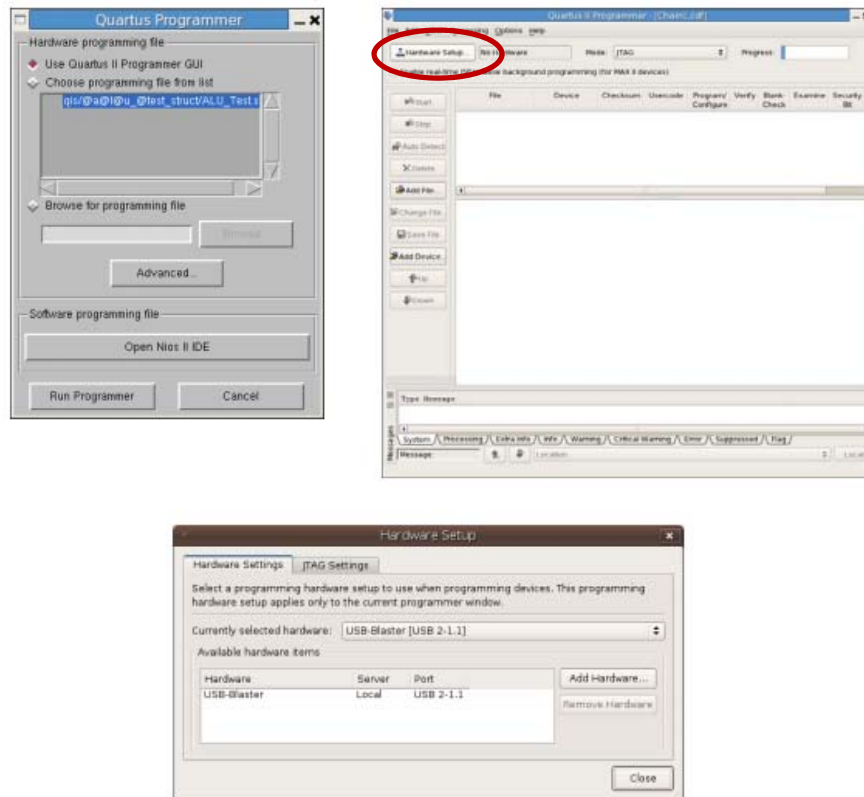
Quartus Programmer

Hardware programming file

Use Quartus II Programmer GUI

Choose programming file from list

qis/@a@l@u_@test_struct/ALU_Test.

Browse for programming file

Browse

Advanced...

Software programming file

Open Nios II IDE

Run Programmer

Cancel

Quartus II Programmer - [Chain1.cdf]

File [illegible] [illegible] Options Help

Hardware Setup... No Hardware

Mode: JTAG

Progress:

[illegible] real-time ISP to allow background programming (for MAX II devices)

Start

Stop

Auto Detect

Delete

Add File...

Change File...

Save File

Add Device...

Up

Down

| File | Device | Checksum | Usercode | Program/ Configure | Verify | Blank-Check | Examine | Security Bit |
|---|---|---|---|---|---|---|---|---|

Type Message

System / Processing / Extra Info / Info / Warning / Critical Warning / Error / Suppressed / Flag

Message:

Location:

Messages

Hardware Setup

Hardware Settings

JTAG Settings

Select a programming hardware setup to use when programming devices. This programming hardware setup applies only to the current programmer window.

Currently selected hardware: USB-Blaster [USB 2-1.1]

Available hardware items

| Hardware | Server | Port |
|---|---|---|
| USB-Blaster | Local | USB 2-1.1 |

Add Hardware...

Remove Hardware

Close